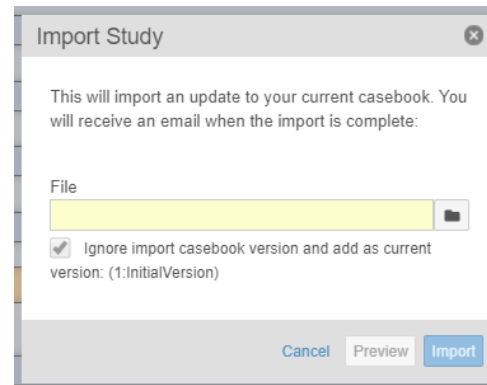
Import Study

This will import an update to your current casebook. You will receive an email when the import is complete:

File

Ignore import casebook version and add as current version: (1:InitialVersion)

Cancel Preview Import